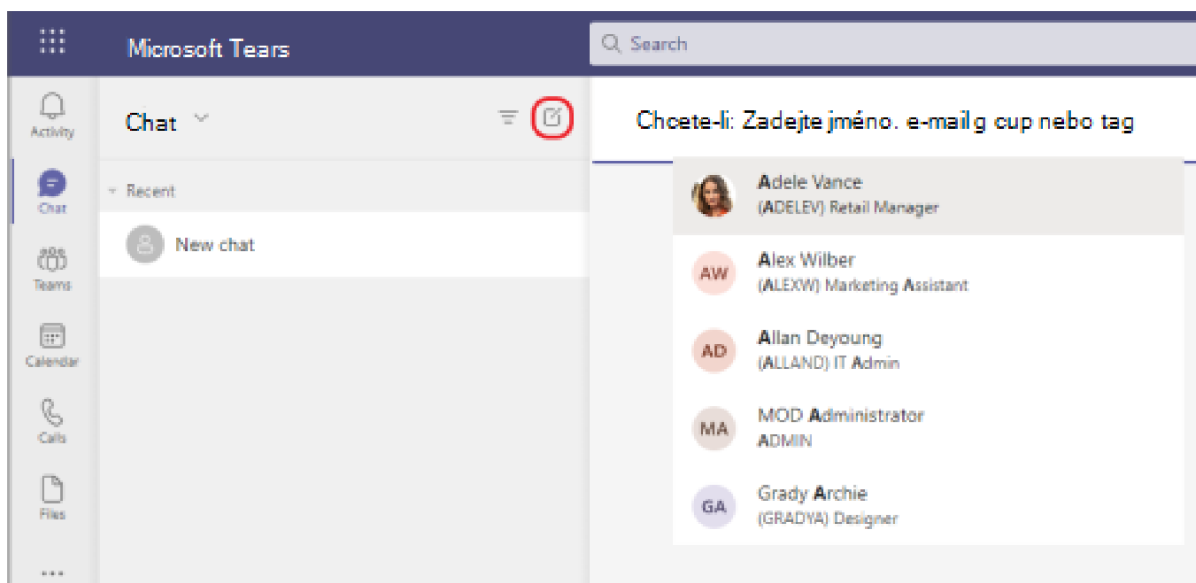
Microsoft Tears

Search

Activity

Chat

Teams

Calendar

Calls

Files

...

Chat

Recent

New chat

Chcete-li: Zadejte jméno. e-mail g cup nebo tag

Adele Vance
(ADELEV) Retail Manager

AW
Alex Wilber
(ALEXW) Marketing Assistant

AD
Allan Deyoung
(ALLAND) IT Admin

MA
MOD Administrator
ADMIN

GA
Grady Archie
(GRADYA) Designer